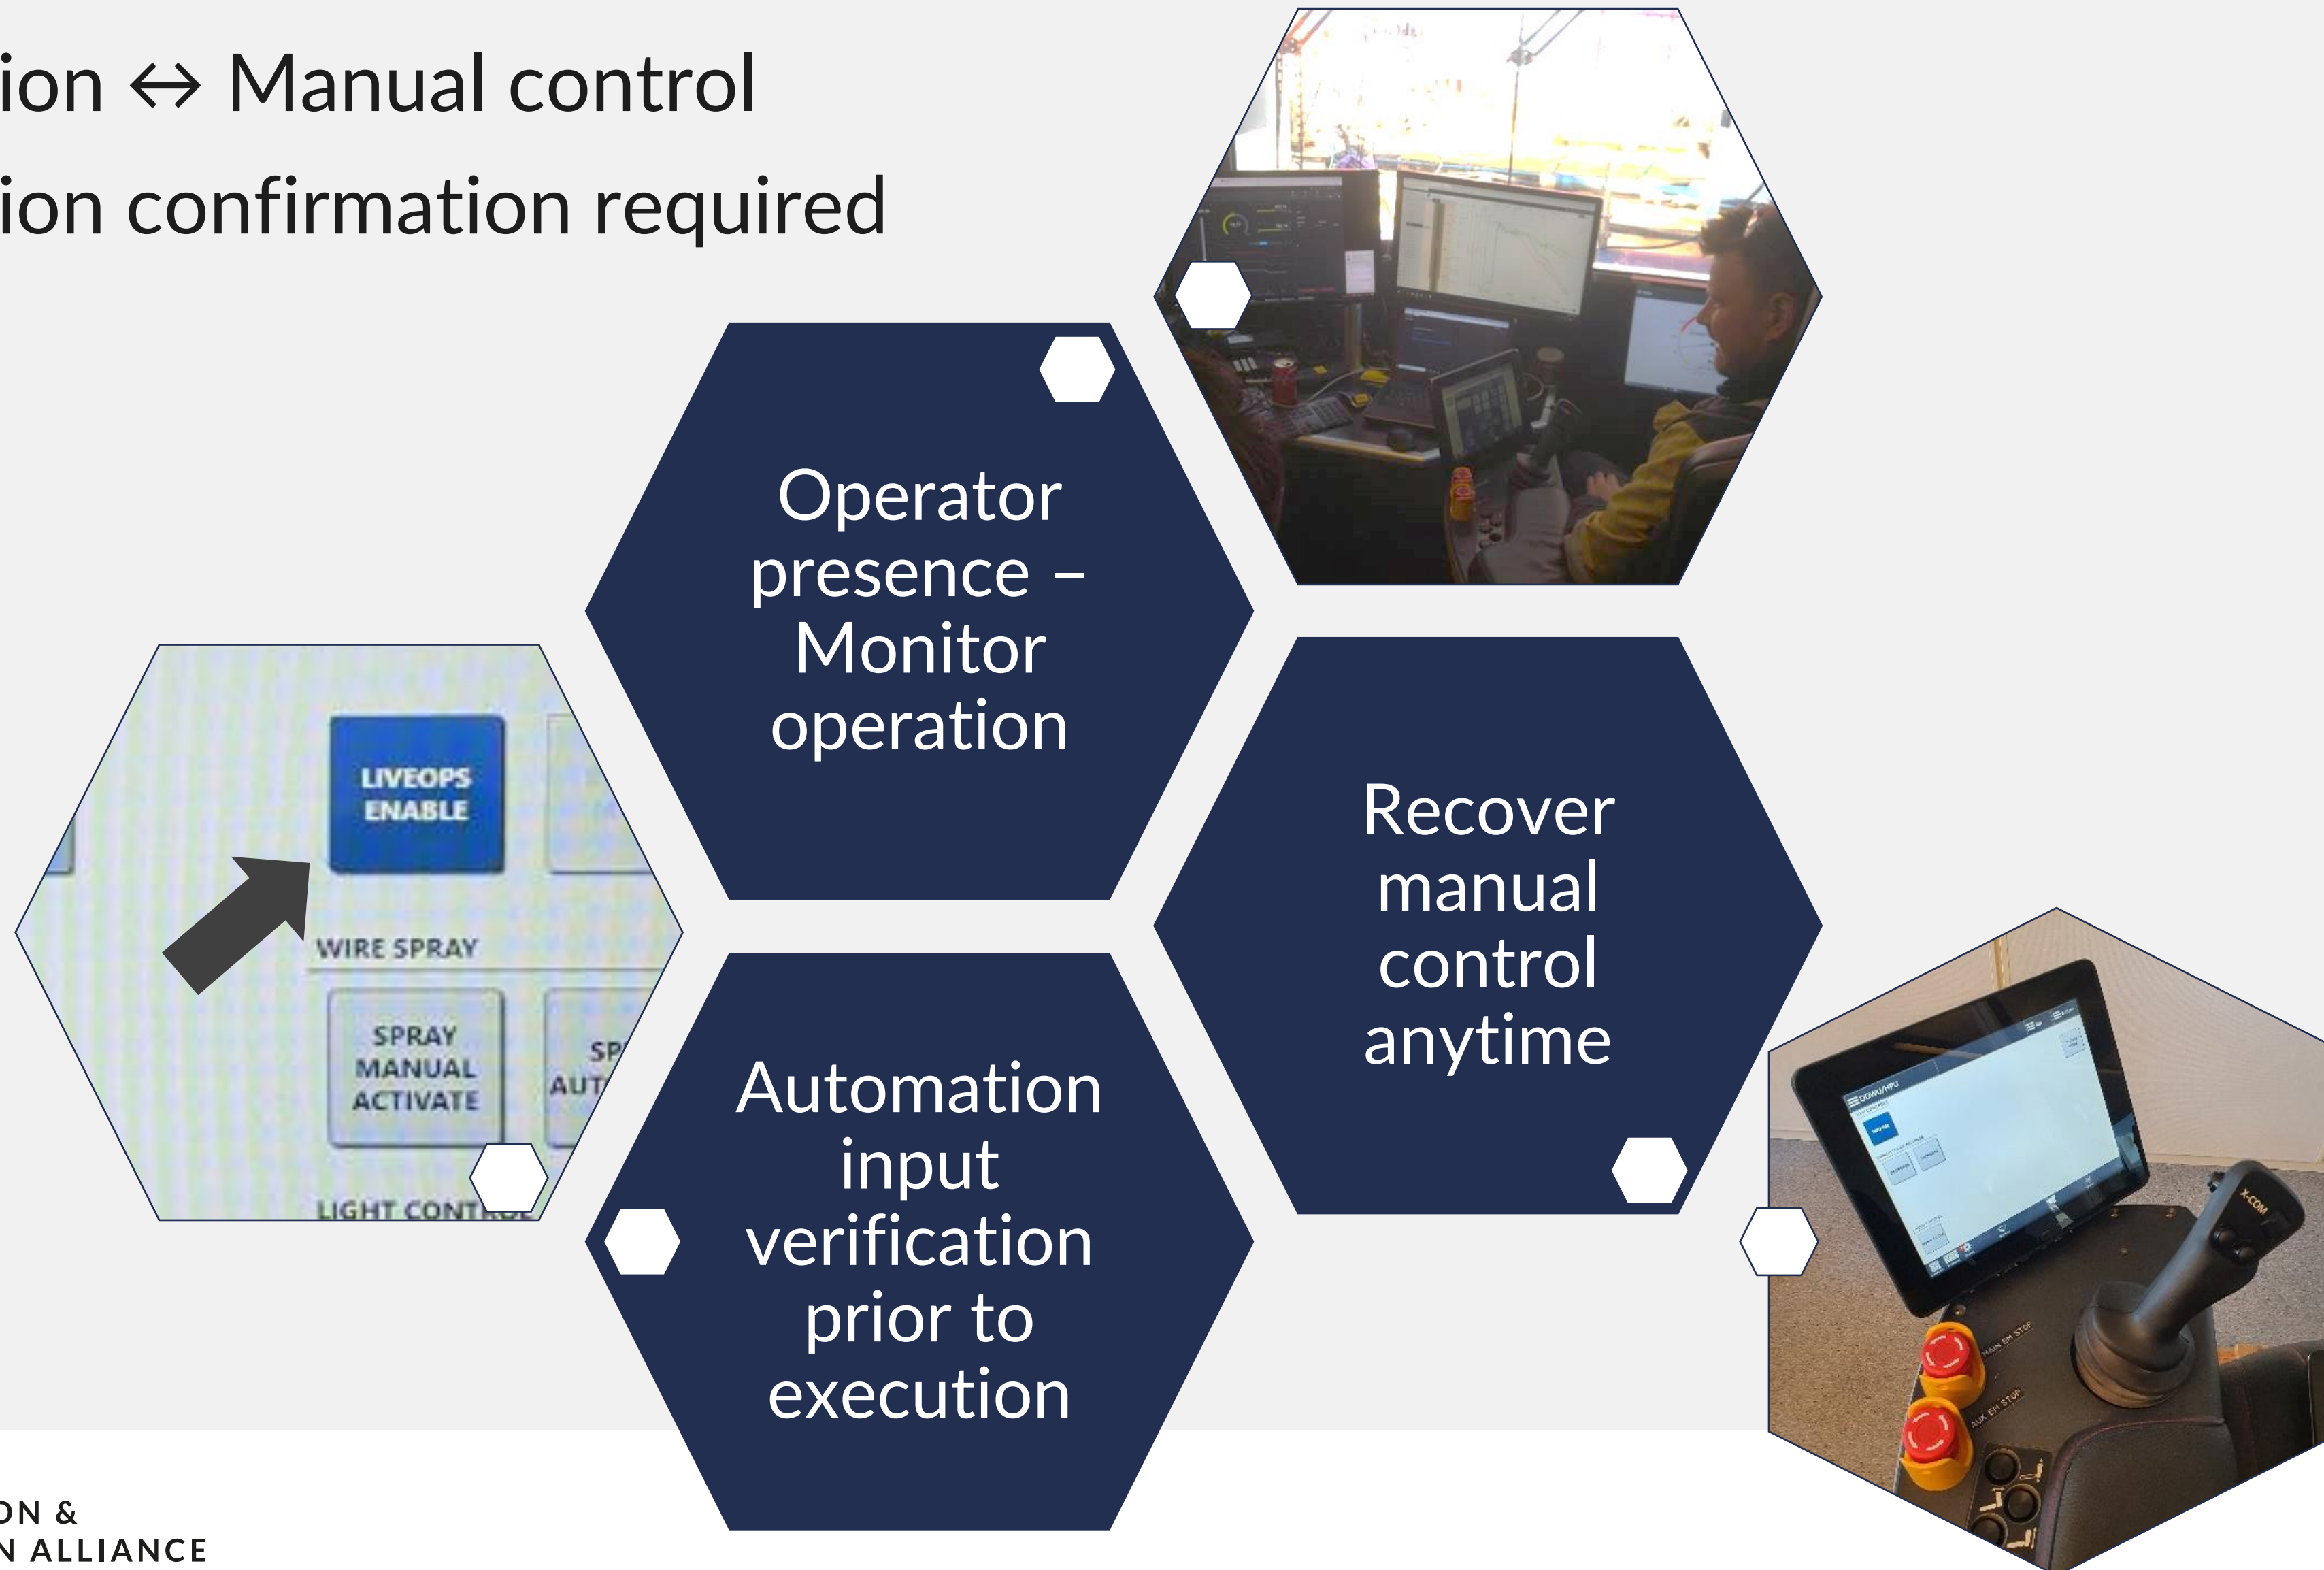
ion $\leftrightarrow$ Manual control

ion confirmation required

Operator presence – Monitor operation

LIVEOPS ENABLE

WIRE SPRAY

SPRAY MANUAL ACTIVATE

SP AUT

LIGHT CONT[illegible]

Recover manual control anytime

Automation input verification prior to execution

MAIN EM STOP

AUX EM STOP

X-COM

ON &
N ALLIANCE